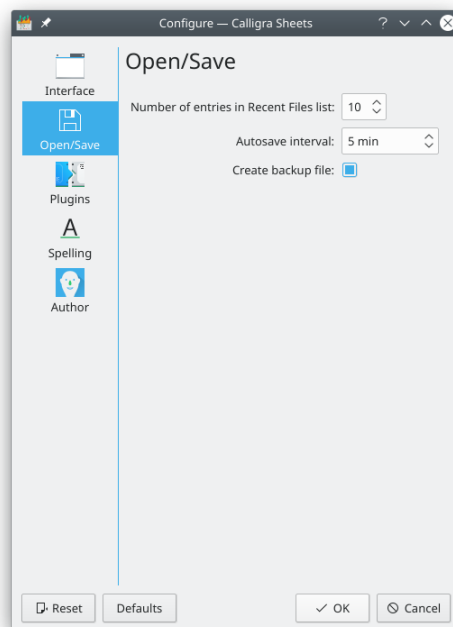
Configure — Calligra Sheets

Interface

Open/Save

Plugins

A

Spelling

Author

Open/Save

Number of entries in Recent Files list: 10

Autosave interval: 5 min

Create backup file:

Reset

Defaults

OK

Cancel